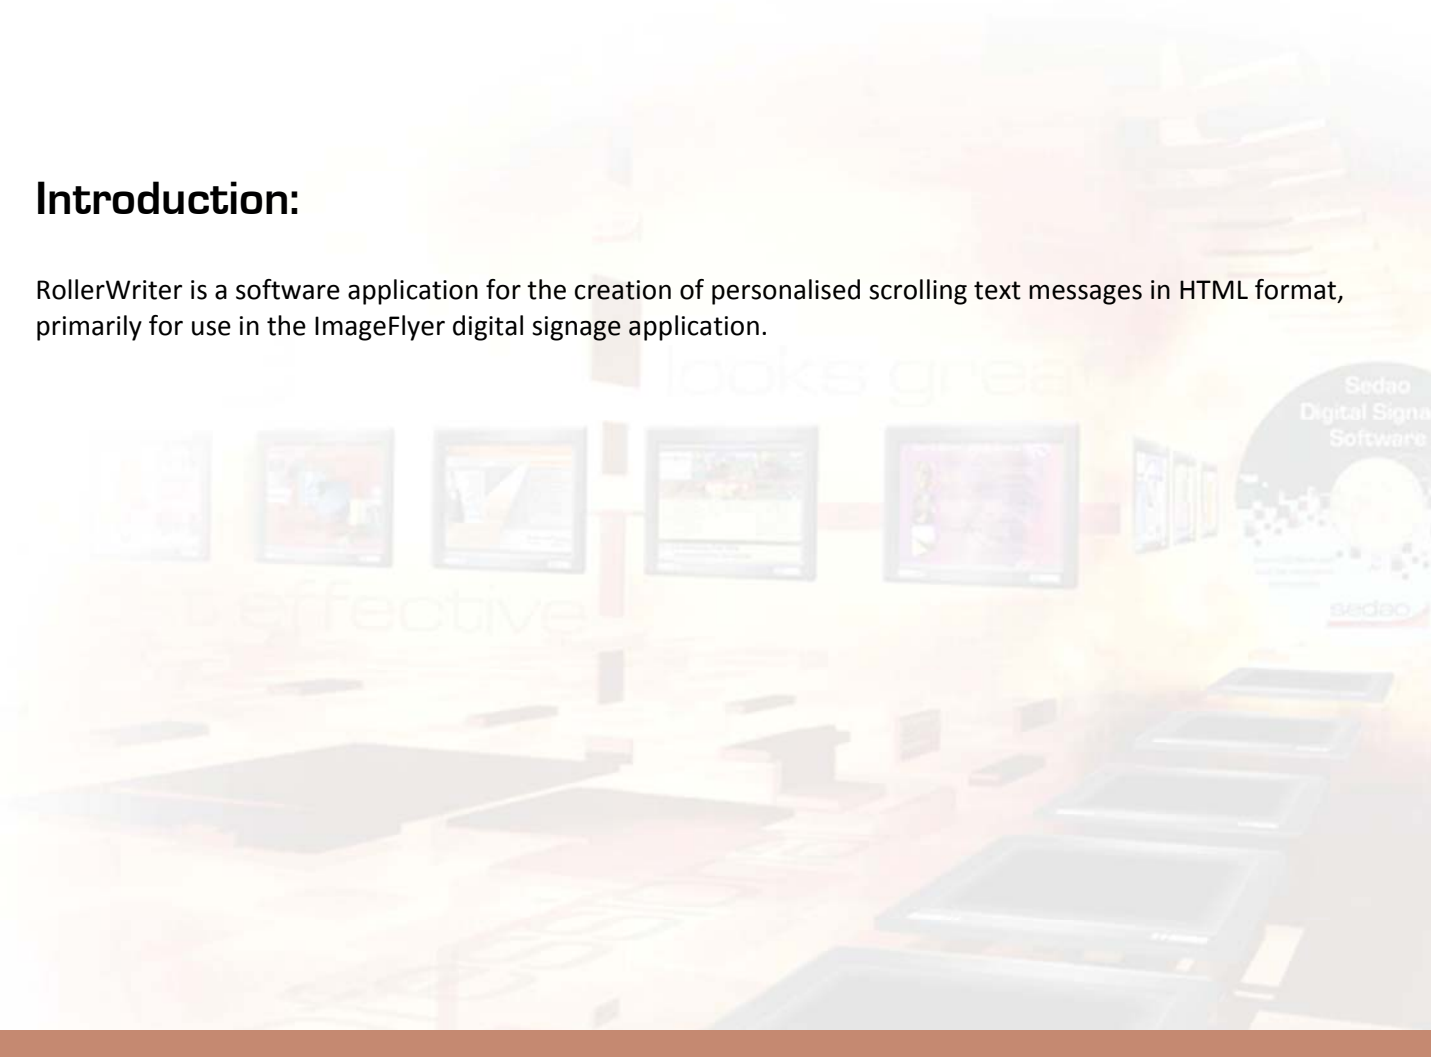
Introduction:

RollerWriter is a software application for the creation of personalised scrolling text messages in HTML format, primarily for use in the ImageFlyer digital signage application.

looks grea

Sedao
Digital Signa
Software

effective

sedao